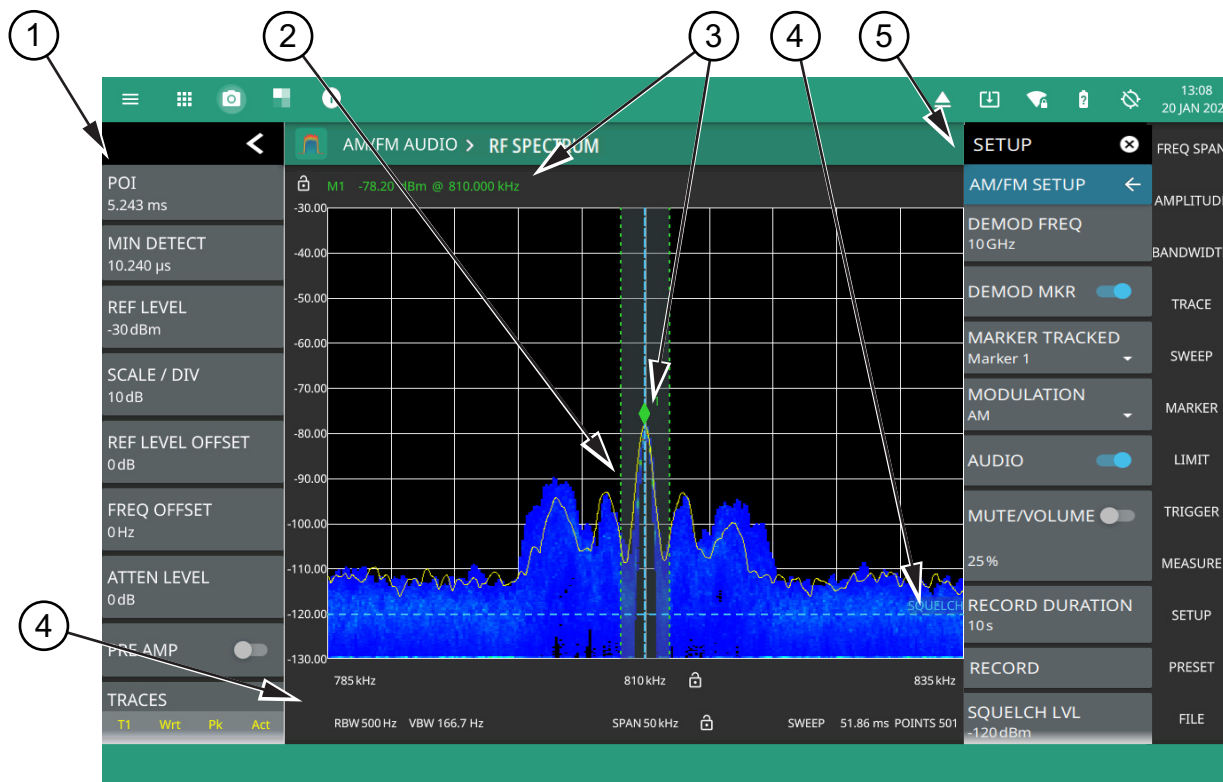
1 2 3 4 5

13:08
20 JAN 202

POI
5.243 ms

MIN DETECT
10.240 µs

REF LEVEL
-30 dBm

SCALE / DIV
10 dB

REF LEVEL OFFSET
0 dB

FREQ OFFSET
0 Hz

ATTEN LEVEL
0 dB

PRE AMP

TRACES
T1 Wrt Pk Act

AM/FM AUDIO > RF SPECTRUM

M1 -78.20 dBm @ 810.000 kHz

-30.00
-40.00
-50.00
-60.00
-70.00
-80.00
-90.00
-100.00
-110.00
-120.00
-130.00

SQUELCH

785 kHz 810 kHz 835 kHz

RBW 500 Hz VBW 166.7 Hz SPAN 50 kHz SWEEP 51.86 ms POINTS 501

4

SETUP

AM/FM SETUP

DEMOD FREQ
10 GHz

DEMOD MKR

MARKER TRACKED
Marker 1

MODULATION
AM

AUDIO

MUTE/VOLUME
25 %

RECORD DURATION
10 s

RECORD

SQUELCH LVL
-120 dBm

FREQ SPAN
AMPLITUDE
BANDWIDT
TRACE
SWEEP
MARKER
LIMIT
TRIGGER
MEASURE
SETUP
PRESET
FILE